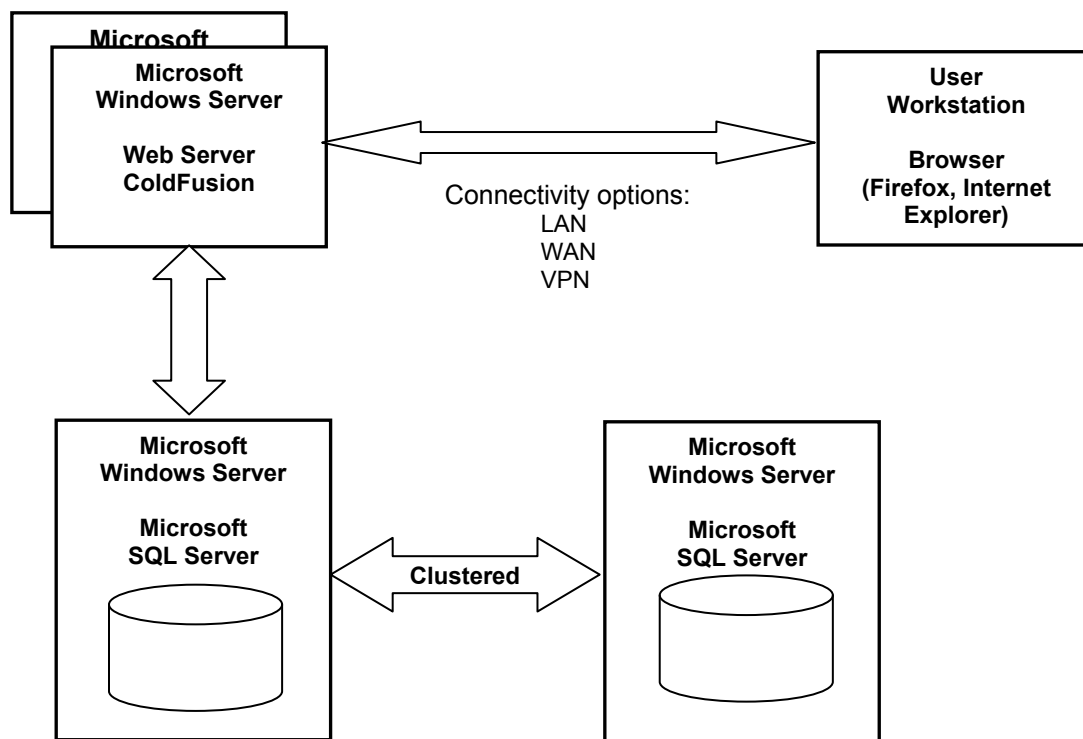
Microsoft

Microsoft
Windows Server

Web Server
ColdFusion

User
Workstation

Browser
(Firefox, Internet Explorer)

Connectivity options:
LAN
WAN
VPN

Microsoft
Windows Server

Microsoft
SQL Server

Clustered

Microsoft
Windows Server

Microsoft
SQL Server